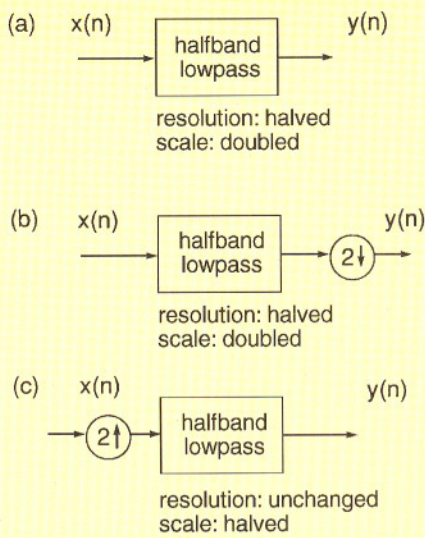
(a) x(n) halfband lowpass y(n)

resolution: halved
scale: doubled

(b) x(n) halfband lowpass $2\downarrow$ y(n)

resolution: halved
scale: doubled

(c) x(n) $2\uparrow$ halfband lowpass y(n)

resolution: unchanged
scale: halved